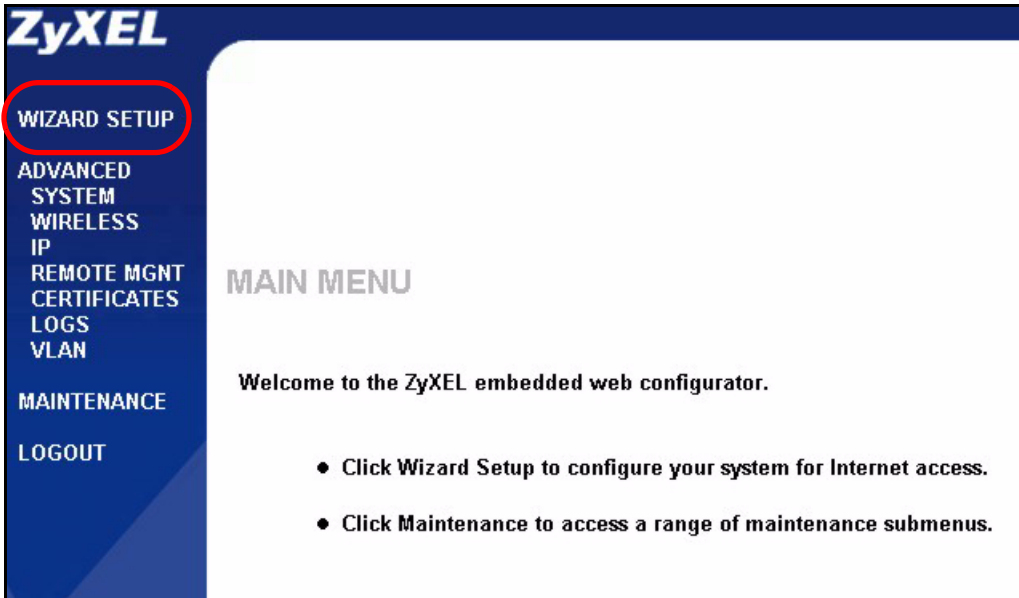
ZyXEL

WIZARD SETUP

ADVANCED
SYSTEM
WIRELESS
IP
REMOTE MGNT
CERTIFICATES
LOGS
VLAN

MAINTENANCE

LOGOUT

MAIN MENU

Welcome to the ZyXEL embedded web configurator.

● Click Wizard Setup to configure your system for Internet access.

● Click Maintenance to access a range of maintenance submenus.